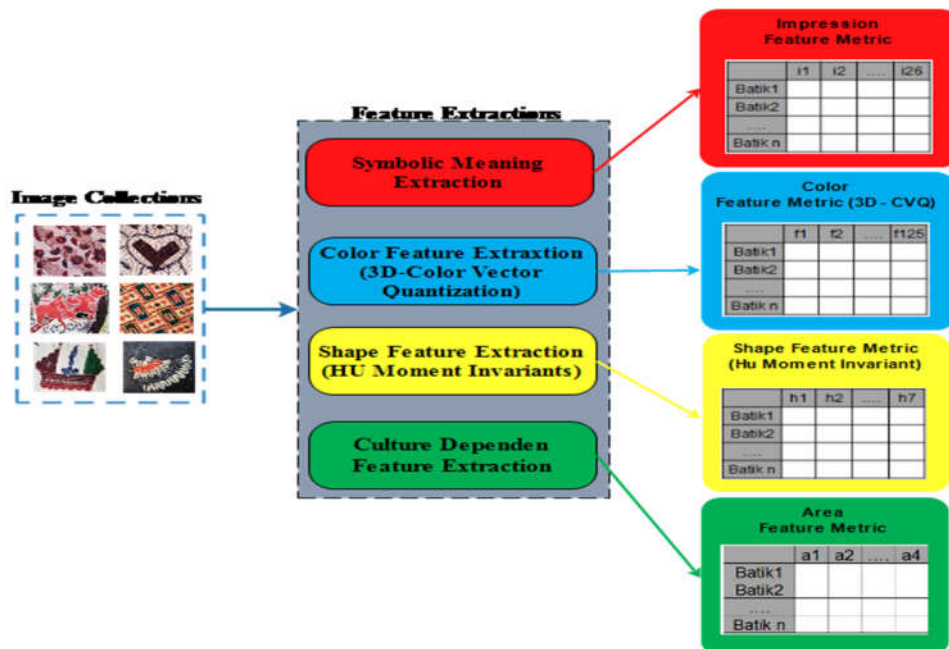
Image Collections

Feature Extractions

Symbolic Meaning Extraction

Color Feature Extraxtion (3D-Color Vector Quantization)

Shape Feature Extraction (HU Moment Invariants)

Culture Dependen Feature Extraction

Impression Feature Metric

| | i1 | i2 | .... | i26 |
|---|---|---|---|---|
| Batik1 | | | | |
| Batik2 | | | | |
| .... | | | | |
| Batik n | | | | |

Color Feature Metric (3D - CVQ)

| | f1 | f2 | .... | f125 |
|---|---|---|---|---|
| Batik1 | | | | |
| Batik2 | | | | |
| .... | | | | |
| Batik n | | | | |

Shape Feature Metric (Hu Moment Invariant)

| | h1 | h2 | .... | h7 |
|---|---|---|---|---|
| Batik1 | | | | |
| Batik2 | | | | |
| .... | | | | |
| Batik n | | | | |

Area Feature Metric

| | a1 | a2 | .... | a4 |
|---|---|---|---|---|
| Batik1 Batik2 | | | | |
| .... | | | | |
| Batik n | | | | |